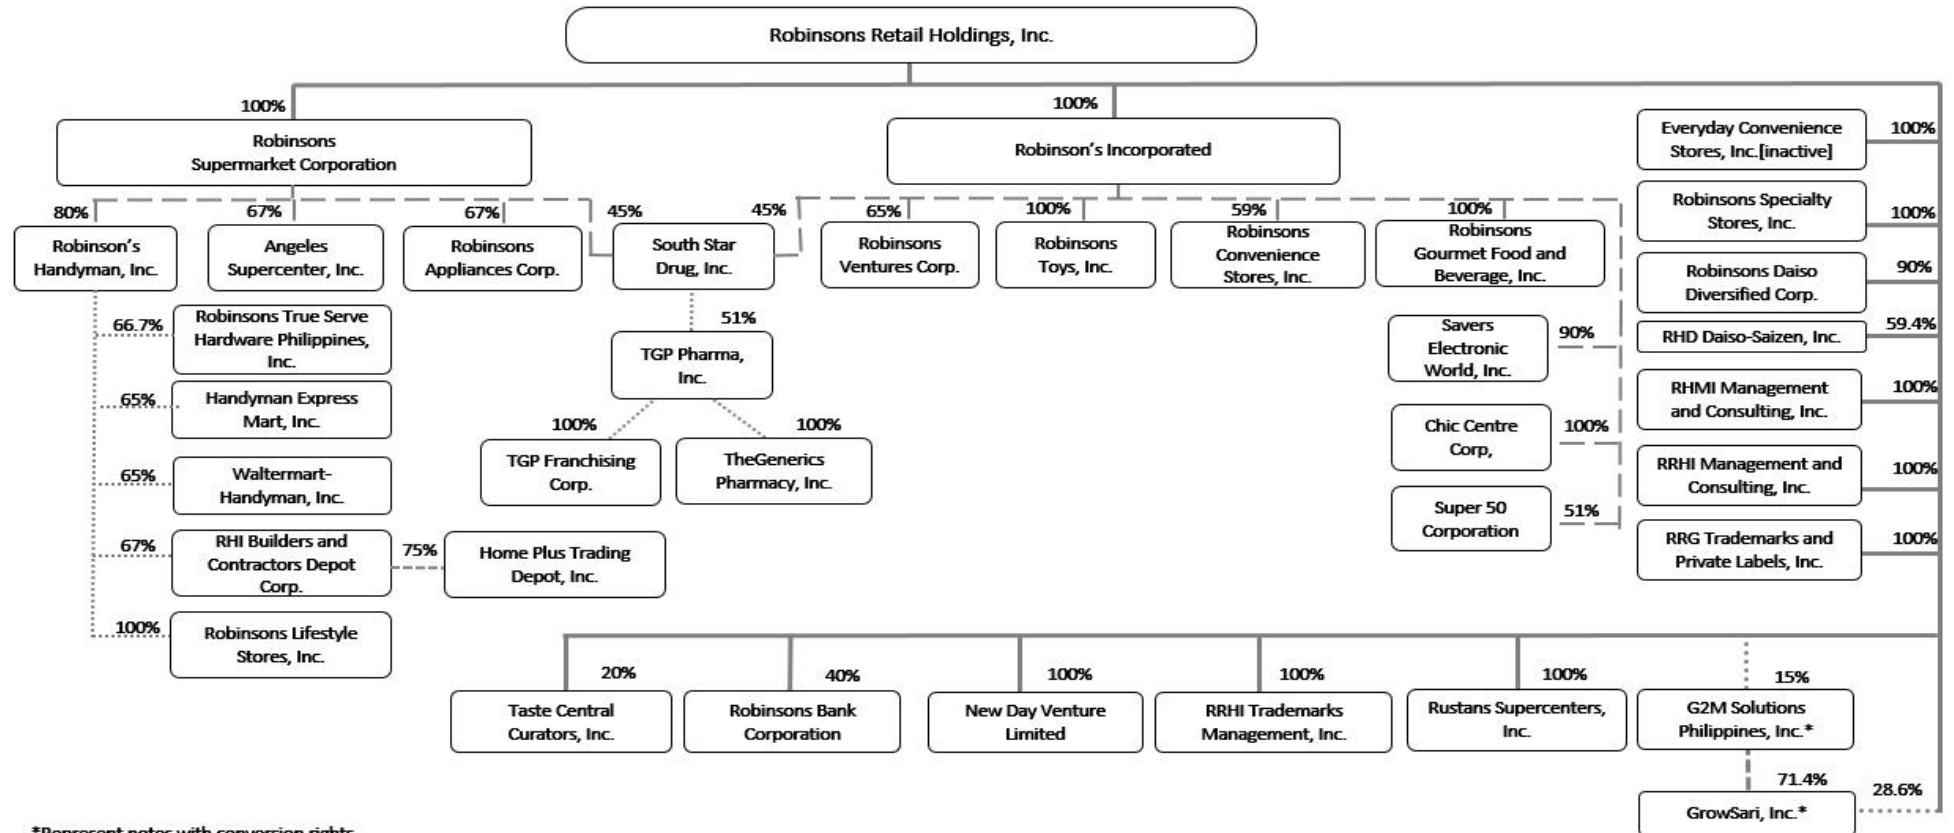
Robinsons Retail Holdings, Inc.

100%
Robinsons Supermarket Corporation

100%
Robinson's Incorporated

Everyday Convenience Stores, Inc.[inactive] 100%

80%
Robinson's Handyman, Inc.

67%
Angeles Supercenter, Inc.

67%
Robinsons Appliances Corp.

45% 45%
South Star Drug, Inc.

65%
Robinsons Ventures Corp.

100%
Robinsons Toys, Inc.

59%
Robinsons Convenience Stores, Inc.

100%
Robinsons Gourmet Food and Beverage, Inc.

Robinsons Specialty Stores, Inc. 100%

Robinsons Daiso Diversified Corp. 90%

RHD Daiso-Saizen, Inc. 59.4%

66.7% Robinsons True Serve Hardware Philippines, Inc.

65% Handyman Express Mart, Inc.

65% Waltermart-Handyman, Inc.

67% RHI Builders and Contractors Depot Corp.

75% Home Plus Trading Depot, Inc.

100% Robinsons Lifestyle Stores, Inc.

51%
TGP Pharma, Inc.

100%
TGP Franchising Corp.

100%
TheGenerics Pharmacy, Inc.

Savers Electronic World, Inc. 90%

Chic Centre Corp, 100%

Super 50 Corporation 51%

RHMI Management and Consulting, Inc. 100%

RRHI Management and Consulting, Inc. 100%

RRG Trademarks and Private Labels, Inc. 100%

20%
Taste Central Curators, Inc.

40%
Robinsons Bank Corporation

100%
New Day Venture Limited

100%
RRHI Trademarks Management, Inc.

100%
Rustans Supercenters, Inc.

15%
G2M Solutions Philippines, Inc.*

71.4% 28.6%
GrowSari, Inc.*

*Represent notes with conversion rights